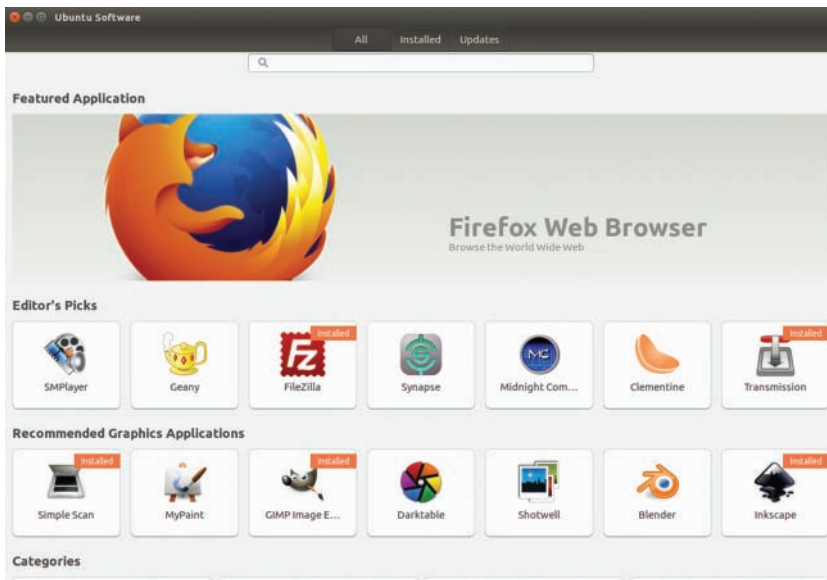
Ubuntu Software

All Installed Updates

Featured Application

Firefox Web Browser
Browse the World Wide Web

Editor's Picks

SMPlayer
Geany
Installed
FileZilla
Synapse
Midnight Com...
Clementine
Installed
Transmission

Recommended Graphics Applications

Installed
Simple Scan
MyPaint
Installed
GIMP Image E...
Darktable
Shotwell
Blender
Installed
Inkscape

Categories